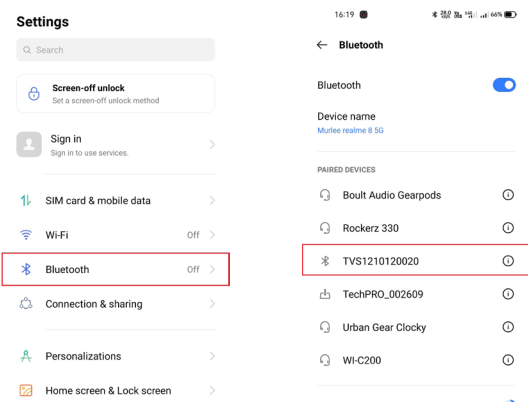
Settings

Search

Screen-off unlock
Set a screen-off unlock method

Sign in
Sign in to use services.

SIM card & mobile data

Wi-Fi Off

Bluetooth Off

Connection & sharing

Personalizations

Home screen & Lock screen

16:19

66%

Bluetooth

Bluetooth

Device name
Murlee realme 8 5G

PAIRED DEVICES

Boult Audio Gearpods

Rockerz 330

TVS1210120020

TechPRO_002609

Urban Gear Clocky

WI-C200